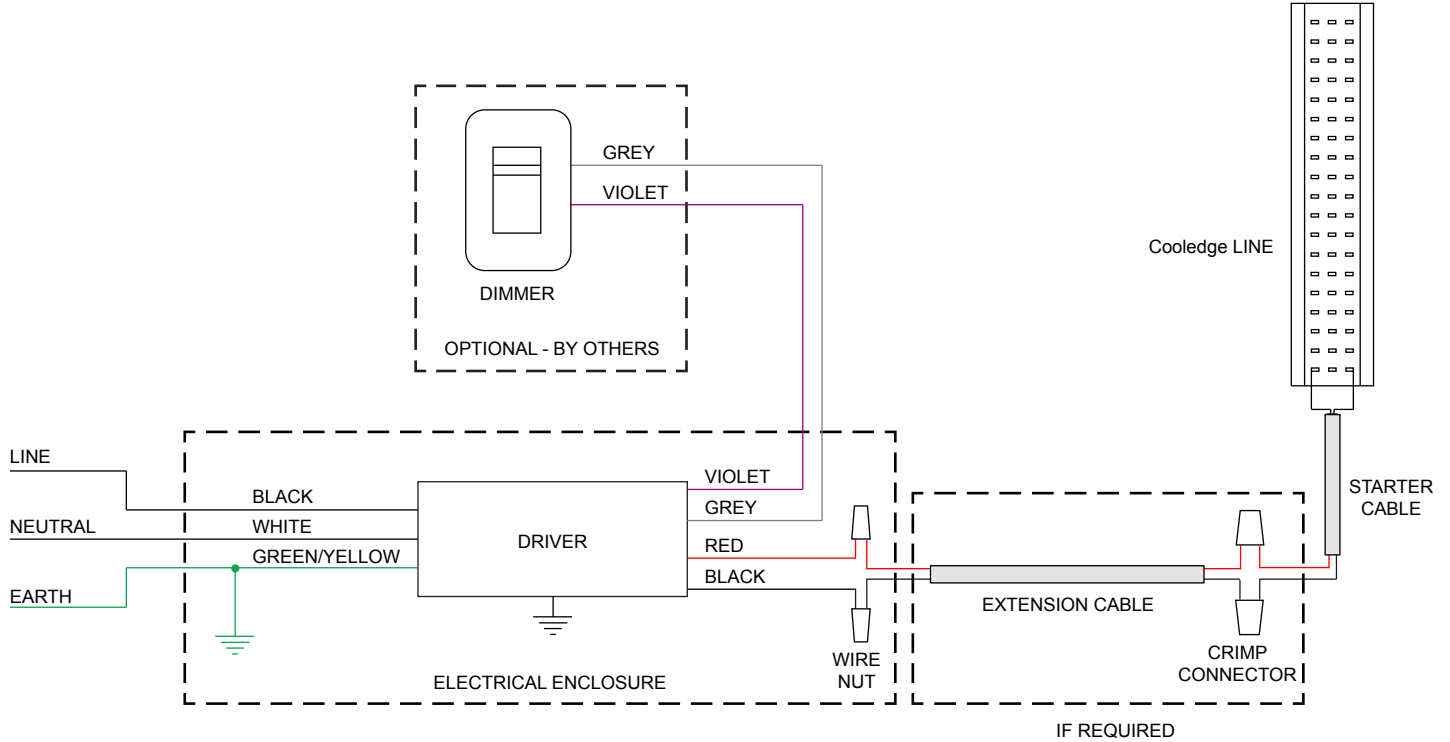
GREY
VIOLET
DIMMER
OPTIONAL - BY OTHERS
Cooledge LINE
LINE
BLACK
NEUTRAL
WHITE
GREEN/YELLOW
EARTH
VIOLET
GREY
DRIVER
RED
BLACK
STARTER CABLE
EXTENSION CABLE
CRIMP CONNECTOR
WIRE NUT
ELECTRICAL ENCLOSURE
IF REQUIRED